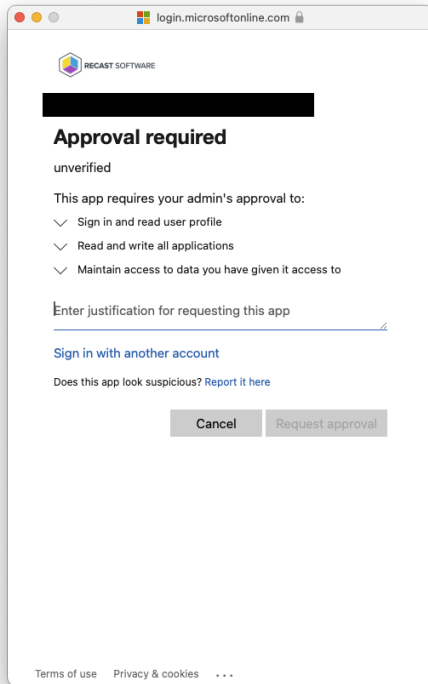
login.microsoftonline.com

RECAST SOFTWARE

Approval required

unverified

This app requires your admin's approval to:

Sign in and read user profile

Read and write all applications

Maintain access to data you have given it access to

Enter justification for requesting this app

Sign in with another account

Does this app look suspicious? Report it here

Cancel

Request approval

Terms of use Privacy & cookies ...